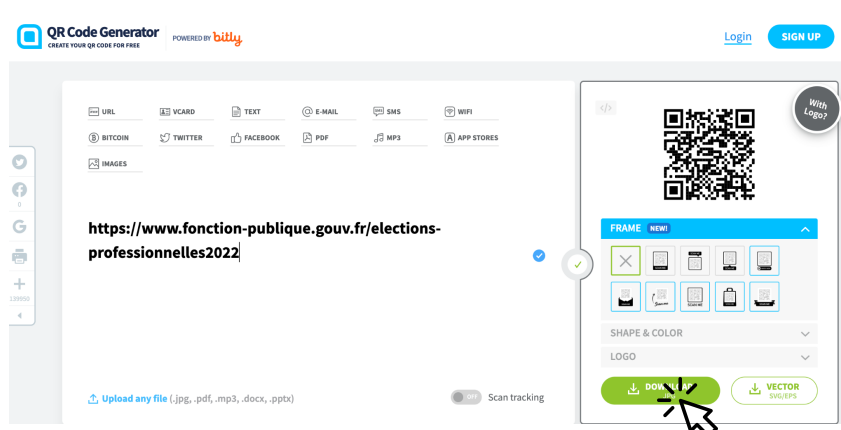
QR Code Generator
CREATE YOUR QR CODE FOR FREE
POWERED BY bitly

Login
SIGN UP

0
139990

URL
VCARD
TEXT
E-MAIL
SMS
WIFI
BITCOIN
TWITTER
FACEBOOK
PDF
MP3
APP STORES
IMAGES

https://www.fonction-publique.gouv.fr/elections-professionnelles2022

Upload any file (.jpg, .pdf, .mp3, .docx, .pptx)

OFF
Scan tracking

</>
With Logo?

FRAME NEW!

SHAPE & COLOR
LOGO

DOW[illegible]
VECTOR
SVG/EPS